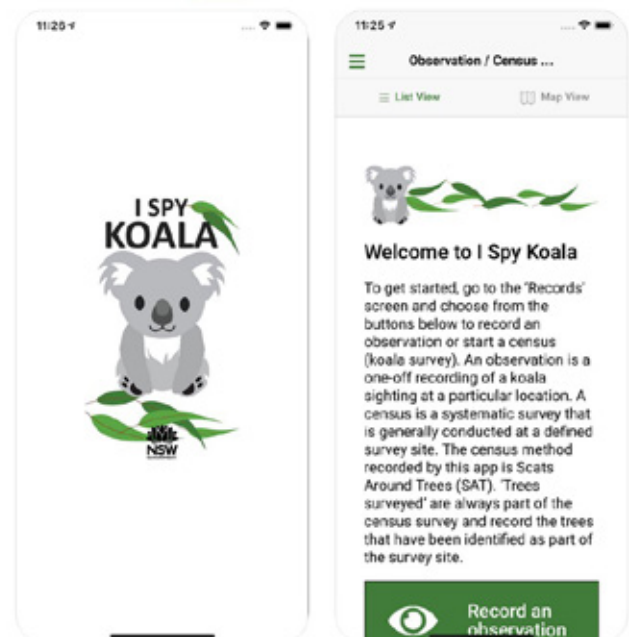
11:25

I SPY KOALA

NSW

11:25

Observation / Census ...

List View

Map View

Welcome to I Spy Koala

To get started, go to the 'Records' screen and choose from the buttons below to record an observation or start a census (koala survey). An observation is a one-off recording of a koala sighting at a particular location. A census is a systematic survey that is generally conducted at a defined survey site. The census method recorded by this app is Scats Around Trees (SAT). 'Trees surveyed' are always part of the census survey and record the trees that have been identified as part of the survey site.

Record an observation